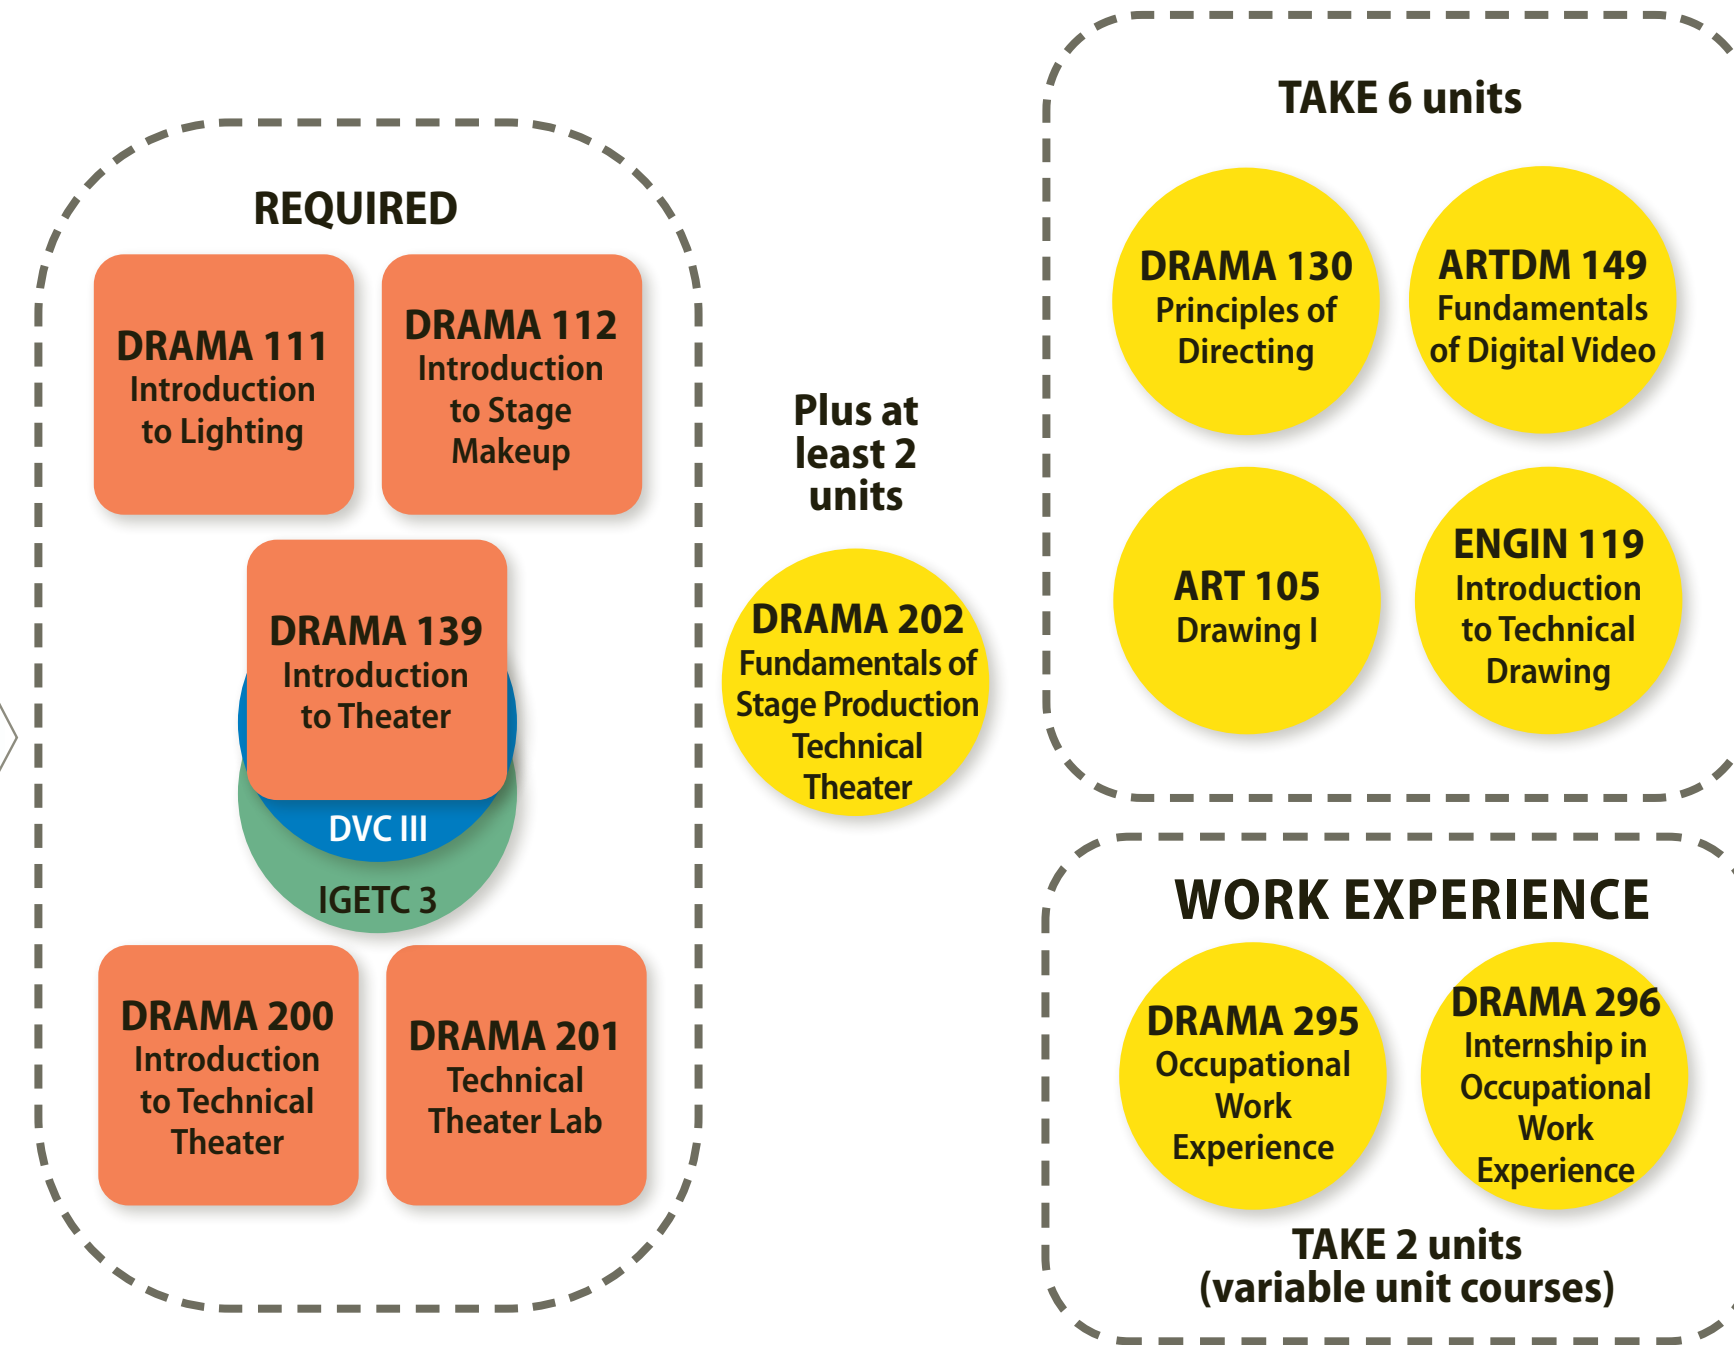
REQUIRED

DRAMA 111
Introduction to Lighting

DRAMA 112
Introduction to Stage Makeup

DRAMA 139
Introduction to Theater

DVC III

IGETC 3

DRAMA 200
Introduction to Technical Theater

DRAMA 201
Technical Theater Lab

Plus at least 2 units

DRAMA 202
Fundamentals of Stage Production Technical Theater

TAKE 6 units

DRAMA 130
Principles of Directing

ARTDM 149
Fundamentals of Digital Video

ART 105
Drawing I

ENGIN 119
Introduction to Technical Drawing

WORK EXPERIENCE

DRAMA 295
Occupational Work Experience

DRAMA 296
Internship in Occupational Work Experience

TAKE 2 units
(variable unit courses)